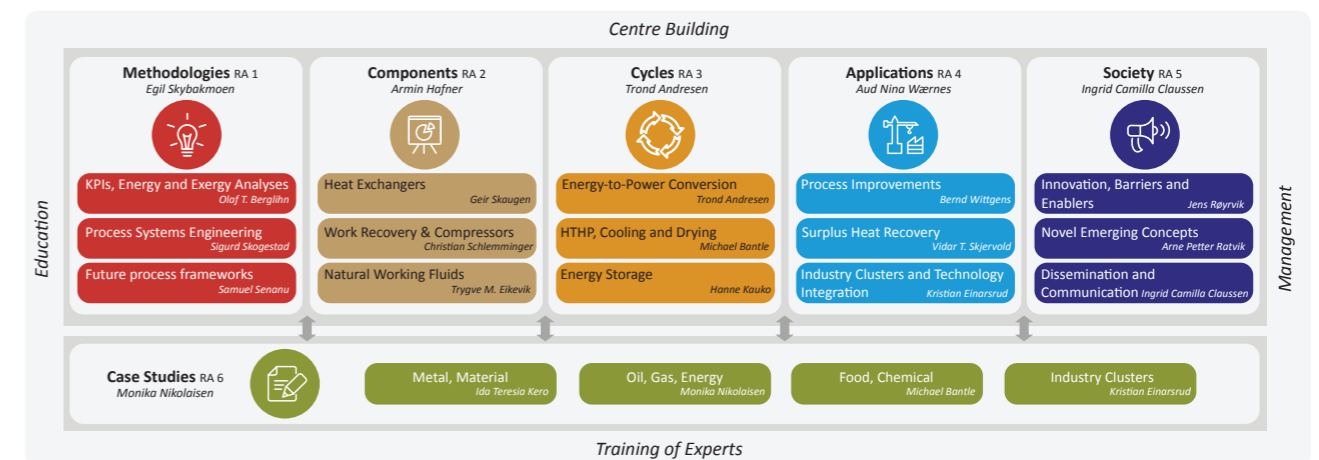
Centre Building

Education

Methodologies RA 1
Egil Skybakmoen

KPIs, Energy and Exergy Analyses
Olaf T. Berglihn

Process Systems Engineering
Sigurd Skogestad

Future process frameworks
Samuel Senanu

Components RA 2
Armin Hafner

Heat Exchangers
Geir Skaugen

Work Recovery & Compressors
Christian Schlemminger

Natural Working Fluids
Trygve M. Eikevik

Cycles RA 3
Trond Andresen

Energy-to-Power Conversion
Trond Andresen

HTHP, Cooling and Drying
Michael Bantle

Energy Storage
Hanne Kauko

Applications RA 4
Aud Nina Wærnes

Process Improvements
Bernd Wittgens

Surplus Heat Recovery
Vidar T. Skjervold

Industry Clusters and Technology Integration
Kristian Einarsrud

Society RA 5
Ingrid Camilla Claussen

Innovation, Barriers and Enablers
Jens Røyrvik

Novel Emerging Concepts
Arne Petter Ratvik

Dissemination and Communication
Ingrid Camilla Claussen

Management

Case Studies RA 6
Monika Nikolaisen

Metal, Material
Ida Teresia Kero

Oil, Gas, Energy
Monika Nikolaisen

Food, Chemical
Michael Bantle

Industry Clusters
Kristian Einarsrud

Training of Experts